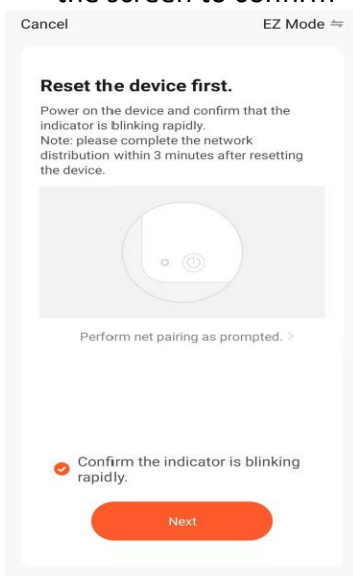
the screen to confirm

Cancel

EZ Mode ⇋

Reset the device first.

Power on the device and confirm that the indicator is blinking rapidly.
Note: please complete the network distribution within 3 minutes after resetting the device.

Perform net pairing as prompted. >

Confirm the indicator is blinking rapidly.

Next